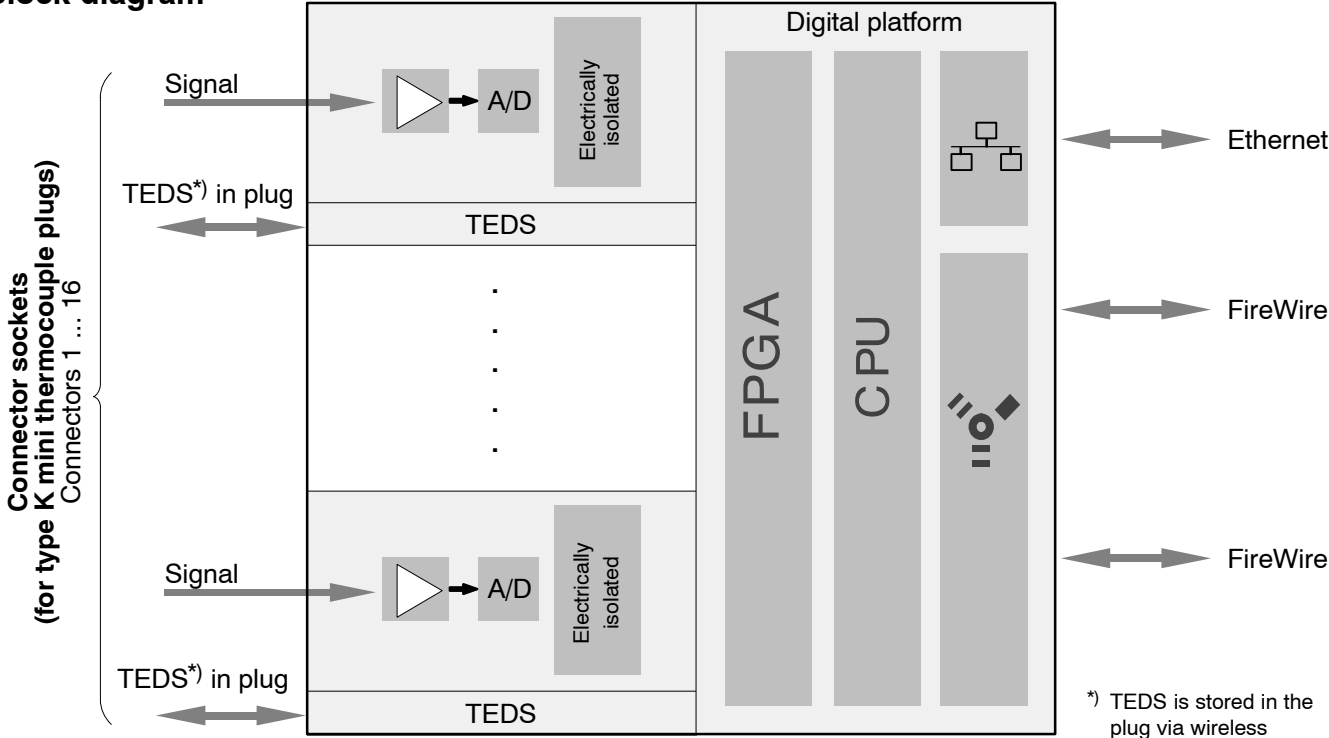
Block diagram

Connector sockets (for type K mini thermocouple plugs) Connectors 1 ... 16

Signal

TEDS*) in plug

A/D

Electrically isolated

TEDS

.
.
.
.
.

Signal

TEDS*) in plug

A/D

Electrically isolated

TEDS

Digital platform

FPGA

CPU

Ethernet

FireWire

FireWire

*) TEDS is stored in the plug via wireless